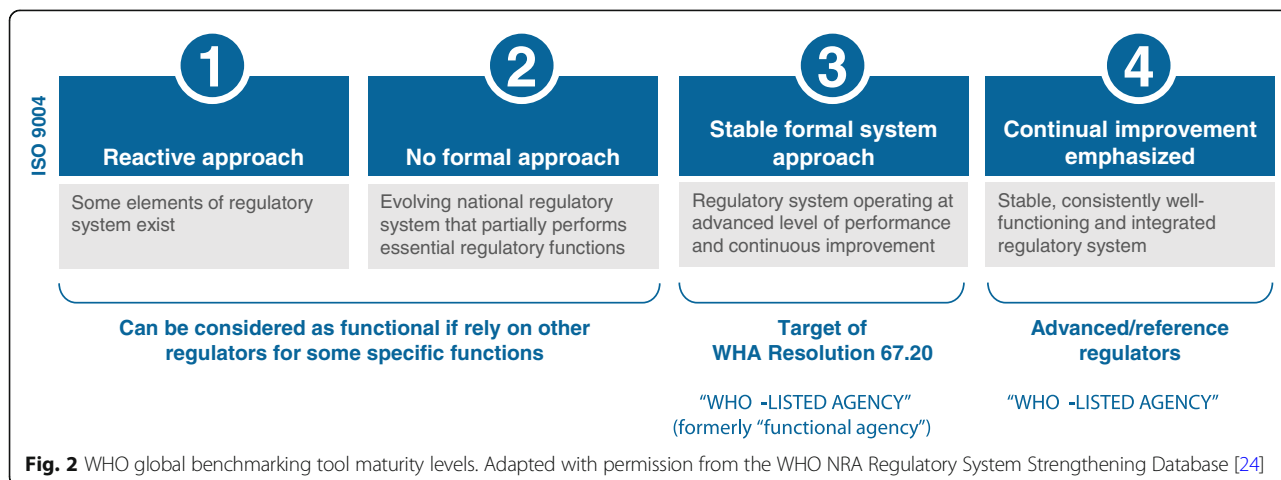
ISO 9004

1

Reactive approach

Some elements of regulatory system exist

2

No formal approach

Evolving national regulatory system that partially performs essential regulatory functions

3

Stable formal system approach

Regulatory system operating at advanced level of performance and continuous improvement

4

Continual improvement emphasized

Stable, consistently well-functioning and integrated regulatory system

Can be considered as functional if rely on other regulators for some specific functions

Target of WHA Resolution 67.20

"WHO -LISTED AGENCY" (formerly "functional agency")

Advanced/reference regulators

"WHO -LISTED AGENCY"

Fig. 2 WHO global benchmarking tool maturity levels. Adapted with permission from the WHO NRA Regulatory System Strengthening Database [24]